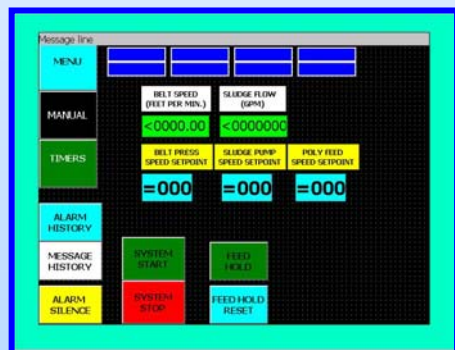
Message line

MENU

MANUAL

TIMERS

BELT SPEED (FEET PER MIN.)

SLUDGE FLOW (GPM)

<0000.00

<0000000

BELT PRESS SPEED SETPOINT

SLUDGE PUMP SPEED SETPOINT

POLY FEED SPEED SETPOINT

=000

=000

=000

ALARM HISTORY

MESSAGE HISTORY

ALARM SILENCE

SYSTEM START

SYSTEM STOP

FEED HOLD

FEED HOLD RESET